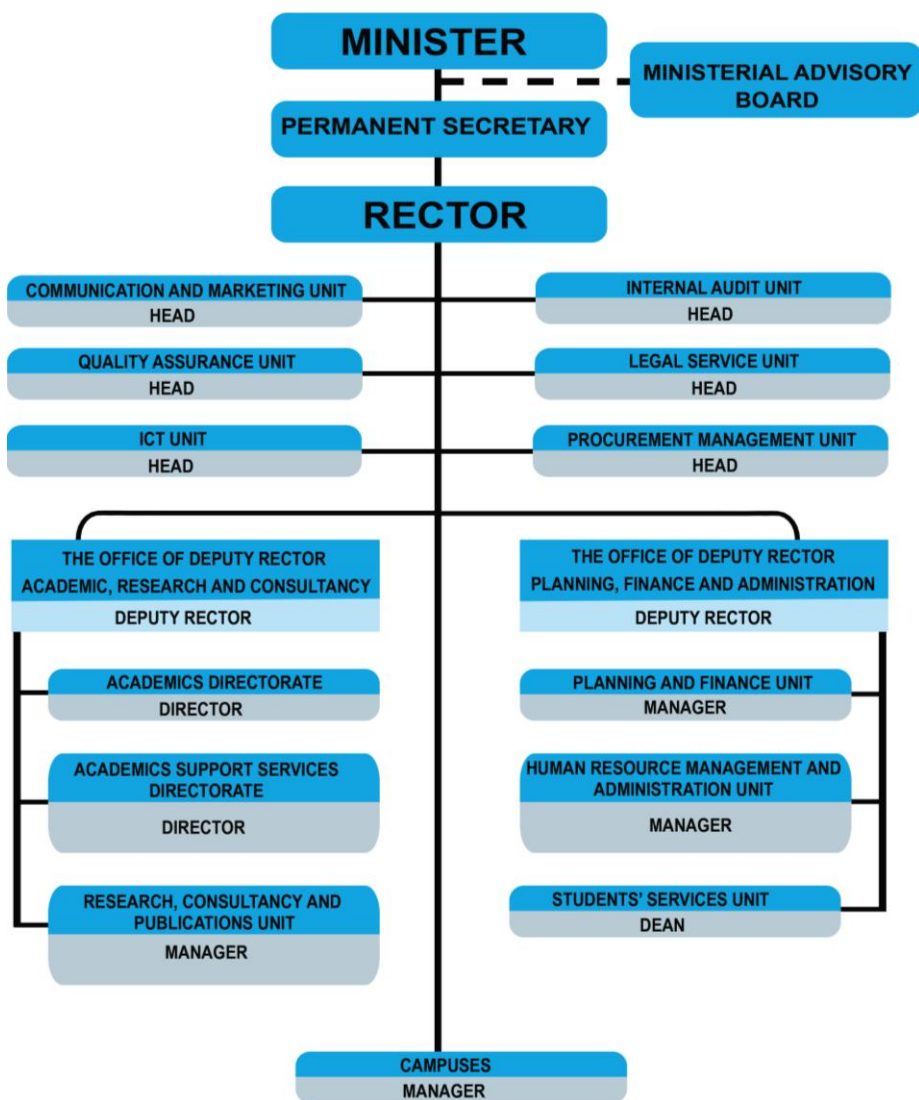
MINISTER

MINISTERIAL ADVISORY BOARD

PERMANENT SECRETARY

RECTOR

COMMUNICATION AND MARKETING UNIT
HEAD

INTERNAL AUDIT UNIT
HEAD

QUALITY ASSURANCE UNIT
HEAD

LEGAL SERVICE UNIT
HEAD

ICT UNIT
HEAD

PROCUREMENT MANAGEMENT UNIT
HEAD

THE OFFICE OF DEPUTY RECTOR ACADEMIC, RESEARCH AND CONSULTANCY
DEPUTY RECTOR

ACADEMICS DIRECTORATE
DIRECTOR

ACADEMICS SUPPORT SERVICES DIRECTORATE
DIRECTOR

RESEARCH, CONSULTANCY AND PUBLICATIONS UNIT
MANAGER

THE OFFICE OF DEPUTY RECTOR PLANNING, FINANCE AND ADMINISTRATION
DEPUTY RECTOR

PLANNING AND FINANCE UNIT
MANAGER

HUMAN RESOURCE MANAGEMENT AND ADMINISTRATION UNIT
MANAGER

STUDENTS' SERVICES UNIT
DEAN

CAMPUSES
MANAGER